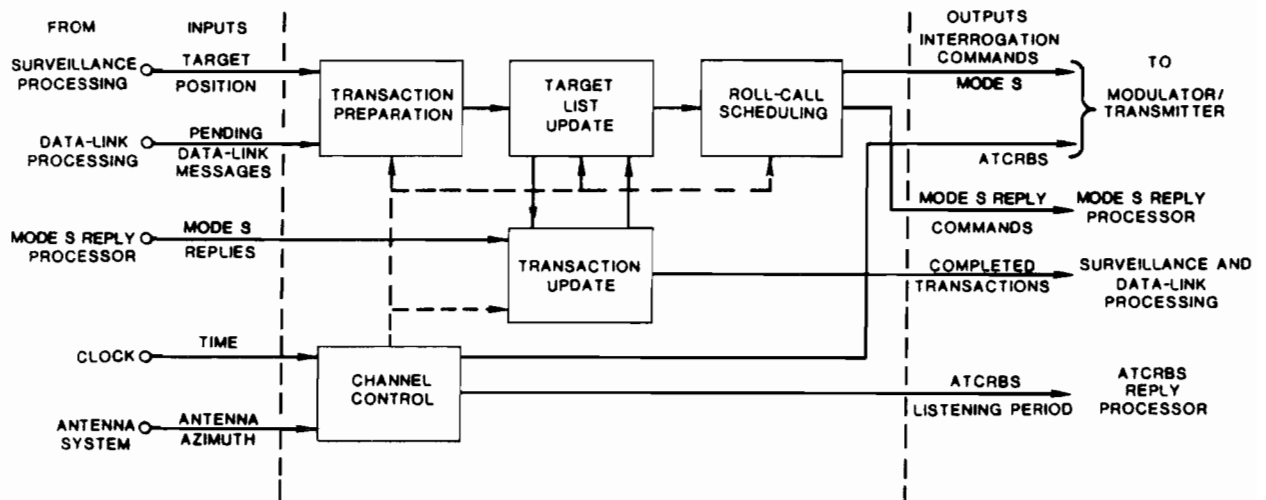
FROM

INPUTS

SURVEILLANCE PROCESSING

TARGET POSITION

DATA-LINK PROCESSING

PENDING DATA-LINK MESSAGES

MODE S REPLY PROCESSOR

MODE S REPLIES

CLOCK

TIME

ANTENNA SYSTEM

ANTENNA AZIMUTH

TRANSACTION PREPARATION

TARGET LIST UPDATE

ROLL-CALL SCHEDULING

TRANSACTION UPDATE

CHANNEL CONTROL

OUTPUTS

INTERROGATION COMMANDS

MODE S

ATCRBS

TO MODULATOR/ TRANSMITTER

MODE S REPLY COMMANDS

MODE S REPLY PROCESSOR

COMPLETED TRANSACTIONS

SURVEILLANCE AND DATA-LINK PROCESSING

ATCRBS LISTENING PERIOD

ATCRBS REPLY PROCESSOR